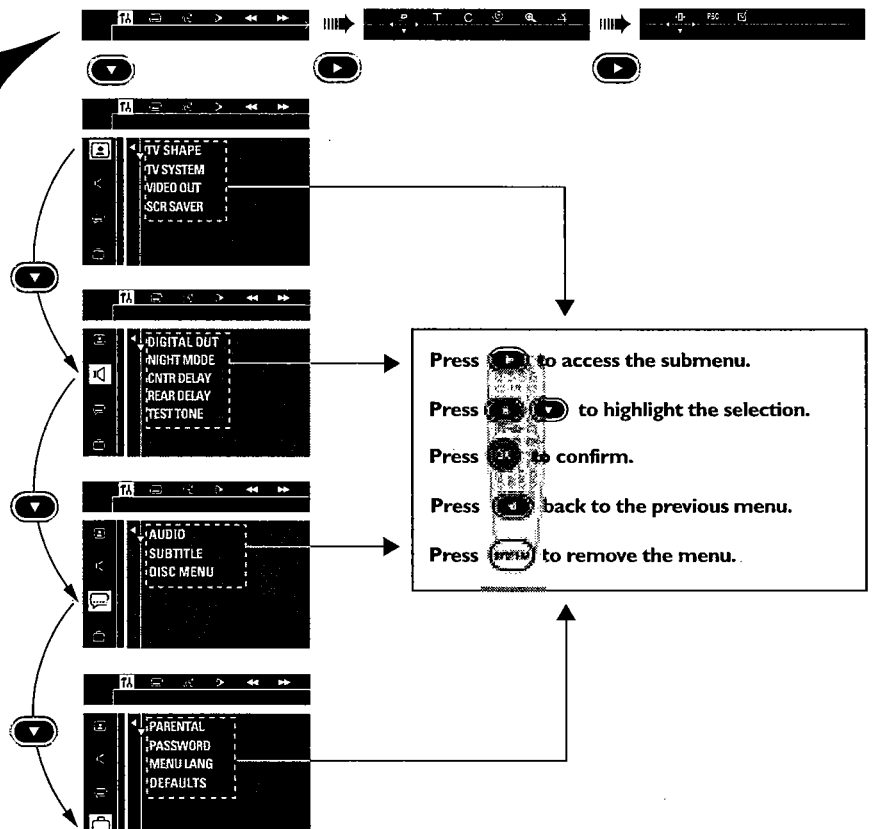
T C

PBC

TV SHAPE
TV SYSTEM
VIDEO OUT
SCR SAVER

DIGITAL OUT
NIGHT MODE
CNTR DELAY
REAR DELAY
TEST TONE

AUDIO
SUBTITLE
DISC MENU

PARENTAL
PASSWORD
MENU LANG
DEFAULTS

Press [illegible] to access the submenu.

Press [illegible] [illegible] to highlight the selection.

Press OK to confirm.

Press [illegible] back to the previous menu.

Press MENU to remove the menu.